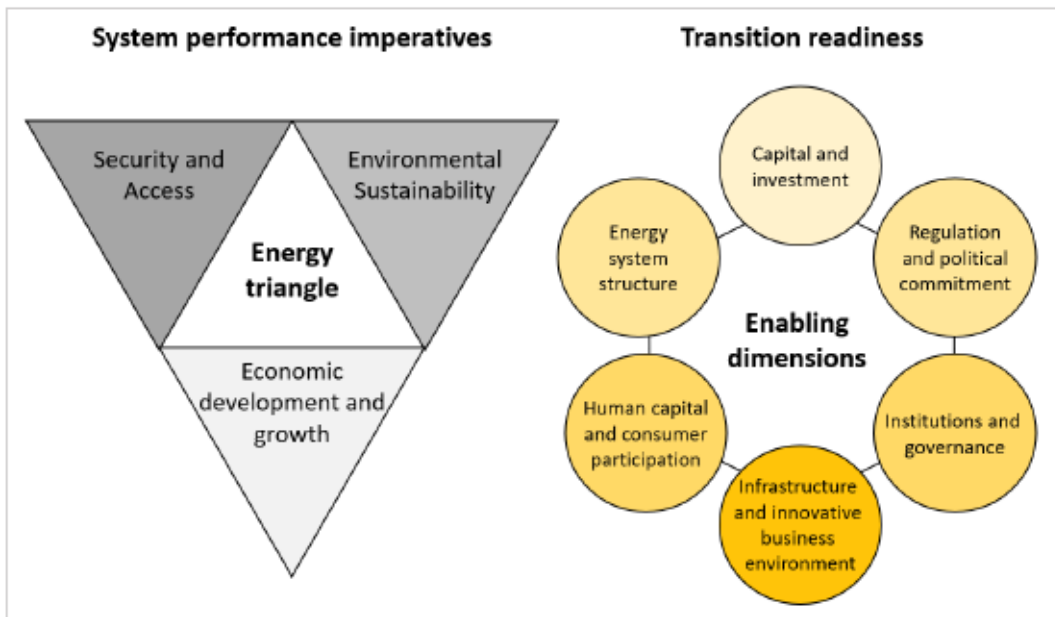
System performance imperatives

Security and Access

Environmental Sustainability

Energy triangle

Economic development and growth

Transition readiness

Capital and investment

Regulation and political commitment

Institutions and governance

Infrastructure and innovative business environment

Human capital and consumer participation

Energy system structure

Enabling dimensions